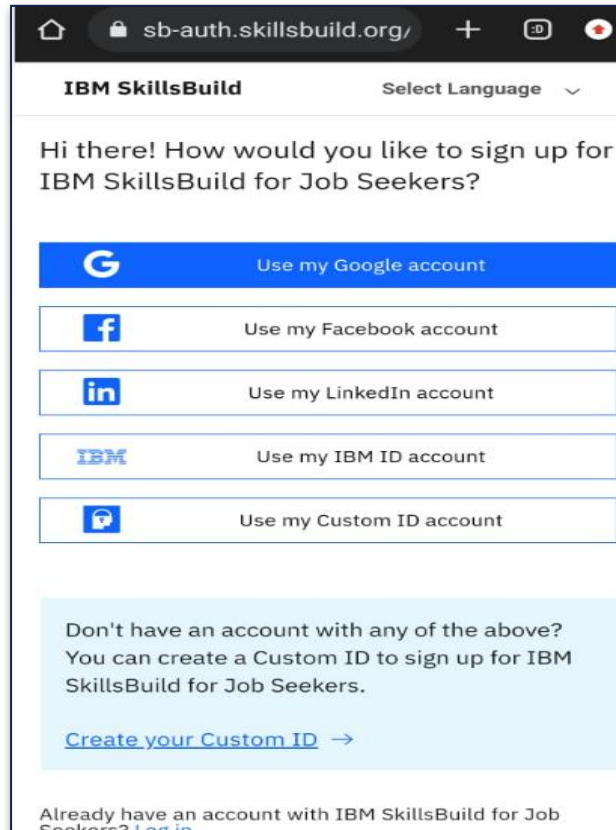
sb-auth.skillsbuild.org/

:D

IBM SkillsBuild

Select Language

Hi there! How would you like to sign up for IBM SkillsBuild for Job Seekers?

G Use my Google account

f Use my Facebook account

in Use my LinkedIn account

IBM Use my IBM ID account

Use my Custom ID account

Don't have an account with any of the above? You can create a Custom ID to sign up for IBM SkillsBuild for Job Seekers.

Create your Custom ID →

Already have an account with IBM SkillsBuild for Job Seekers? Log in